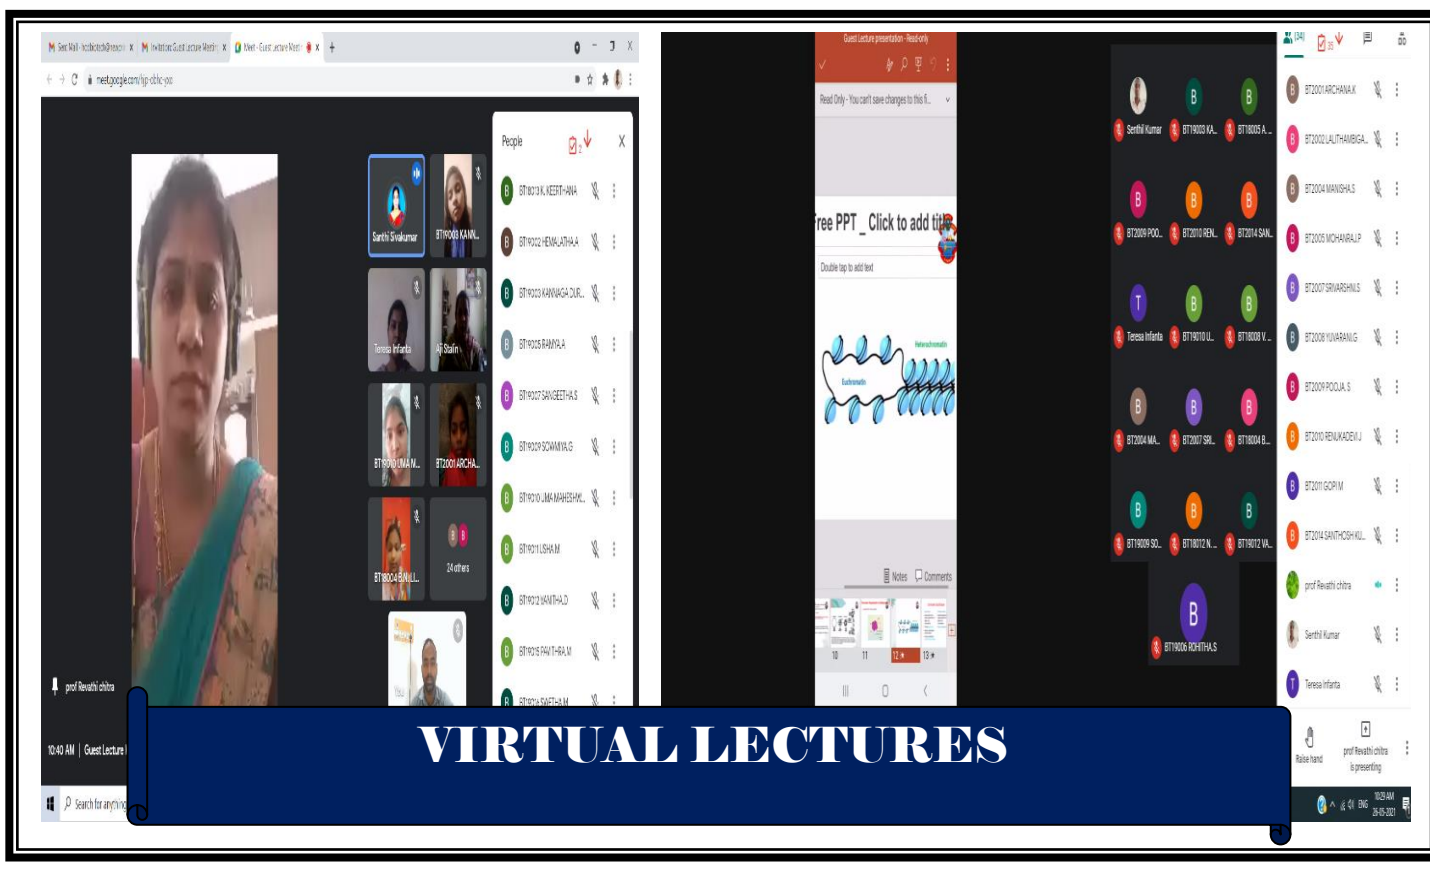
M Sent Mail - hodbiotech@ x | M Invitation: Guest Lecture Meetin x | Meet - Guest Lecture Meetin x | +

meet.google.com/hjp-dbhc-poo

People

BT19031K KEERTHANA
BT19032 HEMALATHA A
BT19033 KANNAGA DUR...
BT19035 RAMYA A
BT19037 SANGEETHA S
BT19039 SOWMIYA G
BT19010 UMA MAHESHW...
BT19011 USHA M
BT19012 VANITHA D
BT19015 PAVITHRA M
BT19016 SAFTHA M

Santhi Sivakumar
BT19003 KANN...
Teresa Infanta
AJ Stalin
BT19010 UMA M...
BT2001 ARCHA...
BT18004 B.MALLI...
24 others

prof Revathi chitra

10:40 AM | Guest Lecture

Search for anything

Guest Lecture presentation - Read-only
Read Only - You can't save changes to this fi...
Free PPT _ Click to add title
Double tap to add text
Heterochromatin
Euchromatin
Notes
Comments
10 11 12 13

Senthil Kumar
BT19003 KA...
BT18005 A...
BT2009 POO...
BT2010 REN...
BT2014 SAN...
Teresa Infanta
BT19010 U...
BT18008 V...
BT2004 MA...
BT2007 SRI...
BT18004 B...
BT19009 SO...
BT18012 N...
BT19012 VA...
BT19006 ROHITHA S

(34)
BT2001 ARCHANA K
BT2002 LALITHAMBIGA...
BT2004 MANISHA S
BT2005 MOHANRAJ P
BT2007 SRIVARSHINI S
BT2008 YUVARANI G
BT2009 POOJA S
BT2010 RENUKADEVI J
BT2011 GOPI M
BT2014 SANTHOSH KU...
prof Revathi chitra
Senthil Kumar
Teresa Infanta

Raise hand
prof Revathi chitra is presenting

ENG 10:29 AM 26-05-2021

VIRTUAL LECTURES